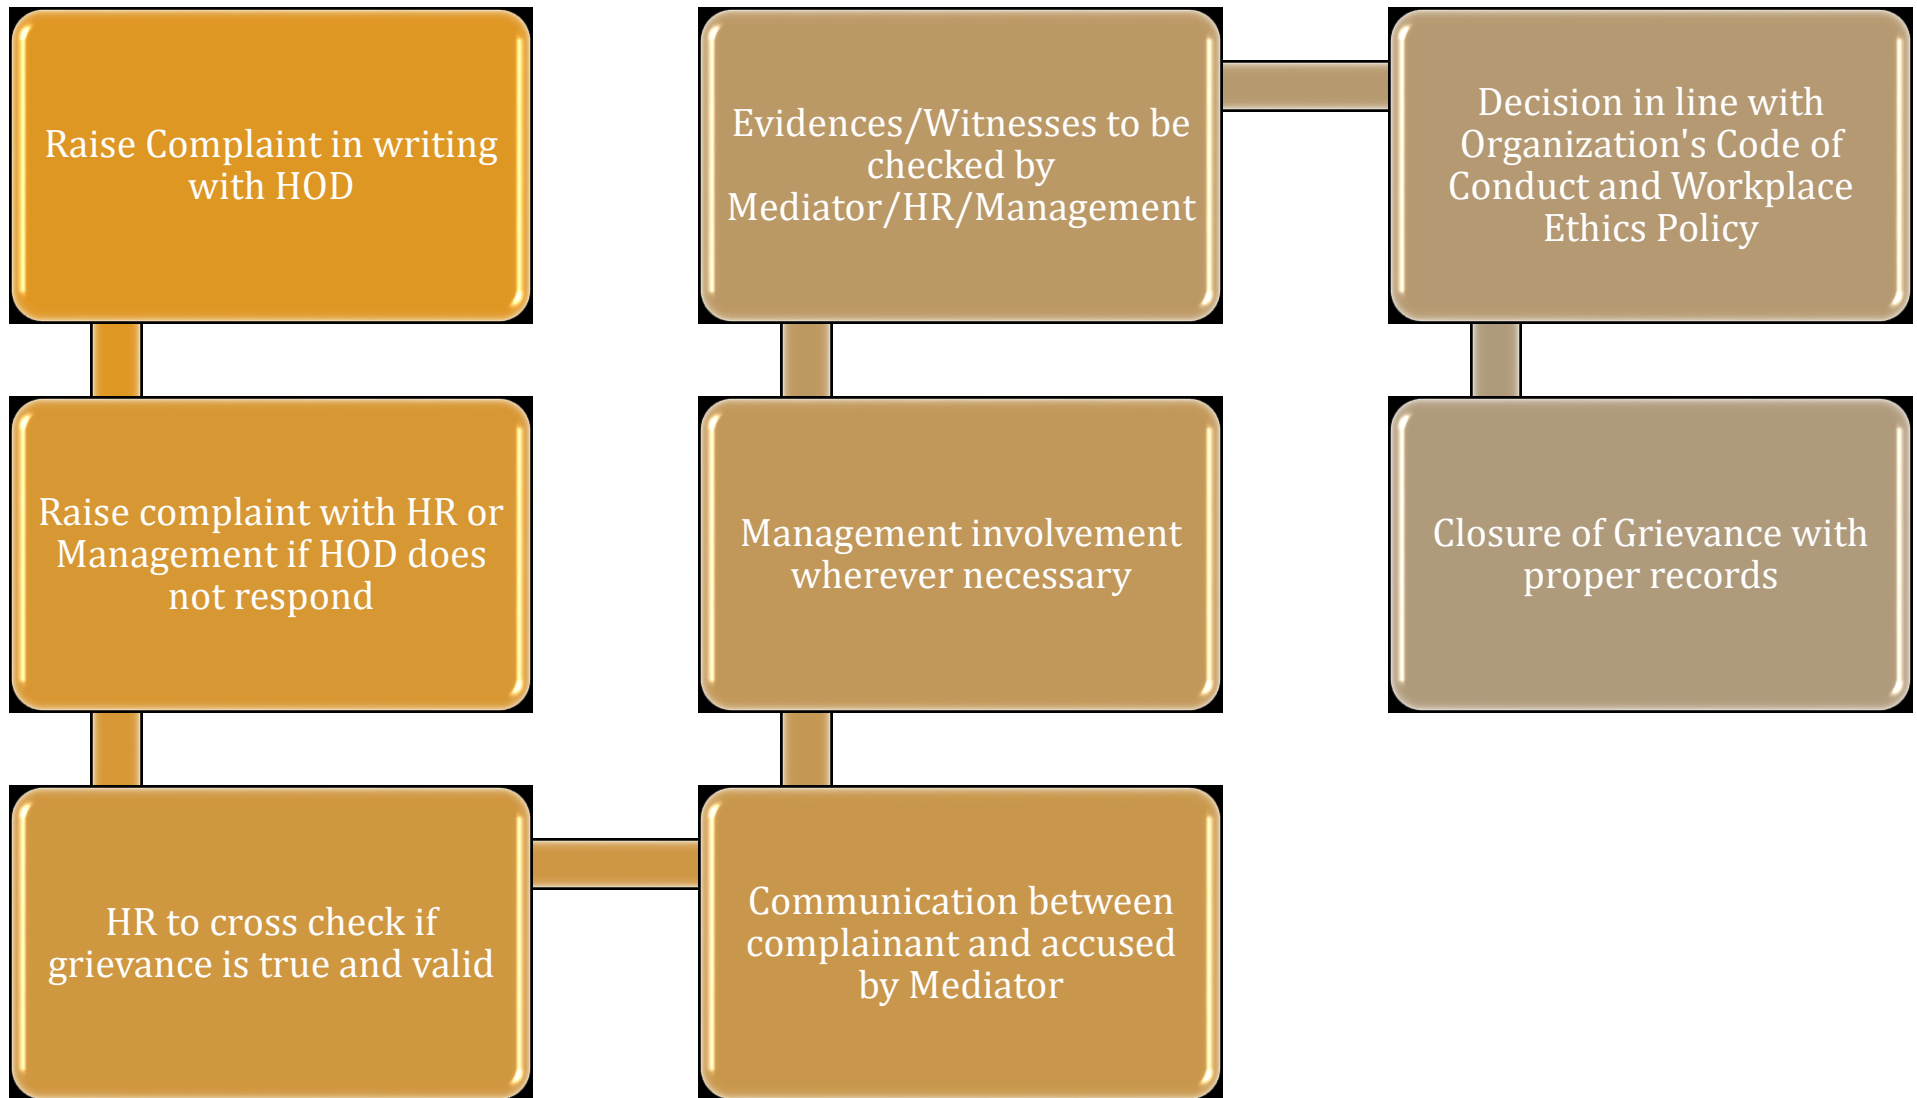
Raise Complaint in writing with HOD

Raise complaint with HR or Management if HOD does not respond

HR to cross check if grievance is true and valid

Communication between complainant and accused by Mediator

Management involvement wherever necessary

Evidences/Witnesses to be checked by Mediator/HR/Management

Decision in line with Organization's Code of Conduct and Workplace Ethics Policy

Closure of Grievance with proper records